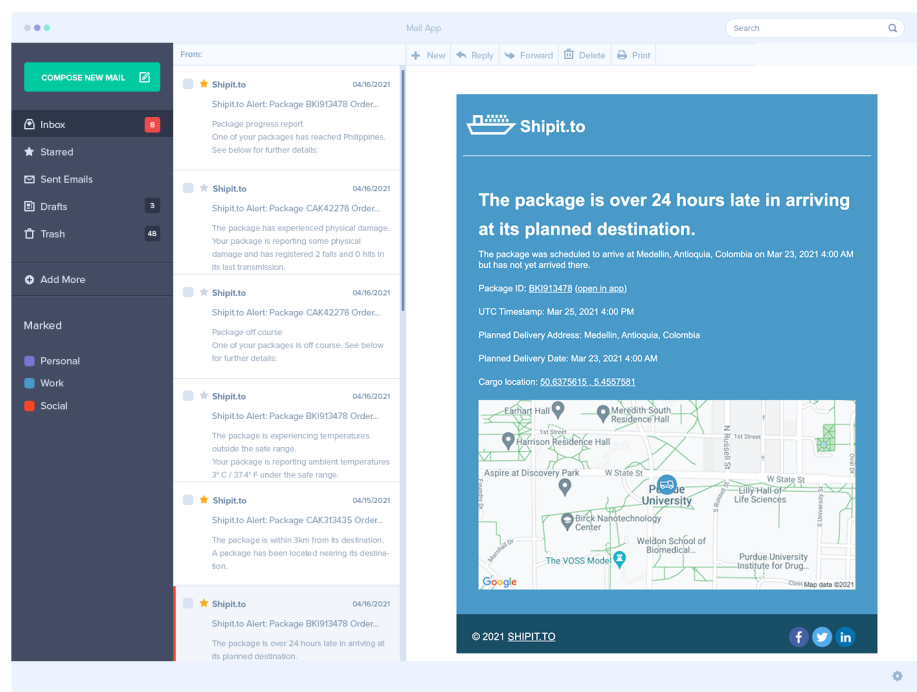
Mail App

Search

COMPOSE NEW MAIL

Inbox 8
Starred
Sent Emails
Drafts 3
Trash 48

Add More

Marked

Personal
Work
Social

From:

New Reply Forward Delete Print

Shipit.to 04/16/2021
Shipit.to Alert: Package BKI913478 Order...
Package progress report
One of your packages has reached Philippines. See below for further details:

Shipit.to 04/16/2021
Shipit.to Alert: Package CAK42278 Order...
The package has experienced physical damage. Your package is reporting some physical damage and has registered 2 falls and 0 hits in its last transmission.

Shipit.to 04/16/2021
Shipit.to Alert: Package CAK42278 Order...
Package off course
One of your packages is off course. See below for further details:

Shipit.to 04/16/2021
Shipit.to Alert: Package BKI913478 Order...
The package is experiencing temperatures outside the safe range.
Your package is reporting ambient temperatures 3° C / 37.4° F under the safe range.

Shipit.to 04/15/2021
Shipit.to Alert: Package CAK313435 Order...
The package is within 3km from its destination. A package has been located nearing its destination.

Shipit.to 04/16/2021
Shipit.to Alert: Package BKI913478 Order...
The package is over 24 hours late in arriving at its planned destination.

Shipit.to

The package is over 24 hours late in arriving at its planned destination.

The package was scheduled to arrive at Medellin, Antioquia, Colombia on Mar 23, 2021 4:00 AM but has not yet arrived there.

Package ID: BKI913478 (open in app)

UTC Timestamp: Mar 25, 2021 4:00 PM

Planned Delivery Address: Medellin, Antioquia, Colombia

Planned Delivery Date: Mar 23, 2021 4:00 AM

Cargo location: 50.6375615 , 5.4557581

Earhart Hall
Meredith South Residence Hall
1st Street
Harrison Residence Hall
N Russell St
1st Street
Aspire at Discovery Park
W State St
W State St
Purdue University
Lilly Hall of Life Sciences
Birck Nanotechnology Center
Weldon School of Biomedical...
The VOSS Model
Purdue University Institute for Drug...
Google
Map data ©2021

© 2021 SHIPIT.TO